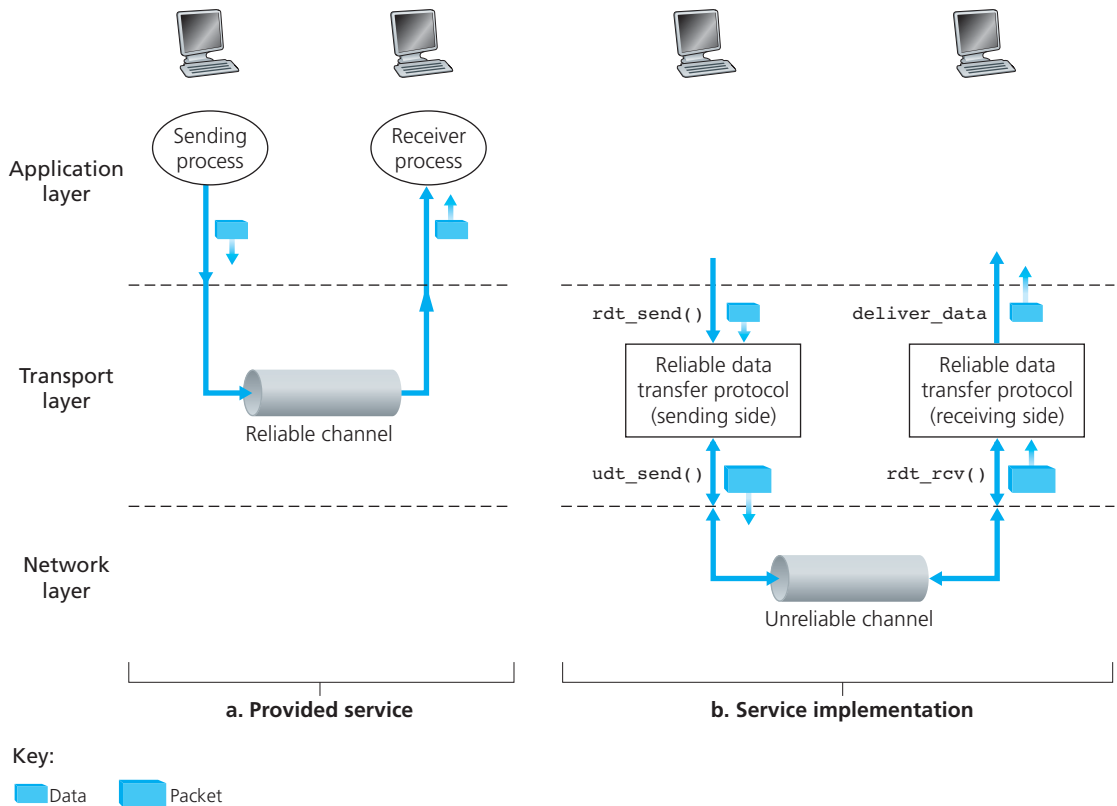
Application layer

Sending process

Receiver process

Transport layer

Reliable channel

Network layer

rdt_send()

deliver_data

Reliable data transfer protocol (sending side)

Reliable data transfer protocol (receiving side)

udt_send()

rdt_rcv()

Unreliable channel

a. Provided service

b. Service implementation

Key:

Data

Packet